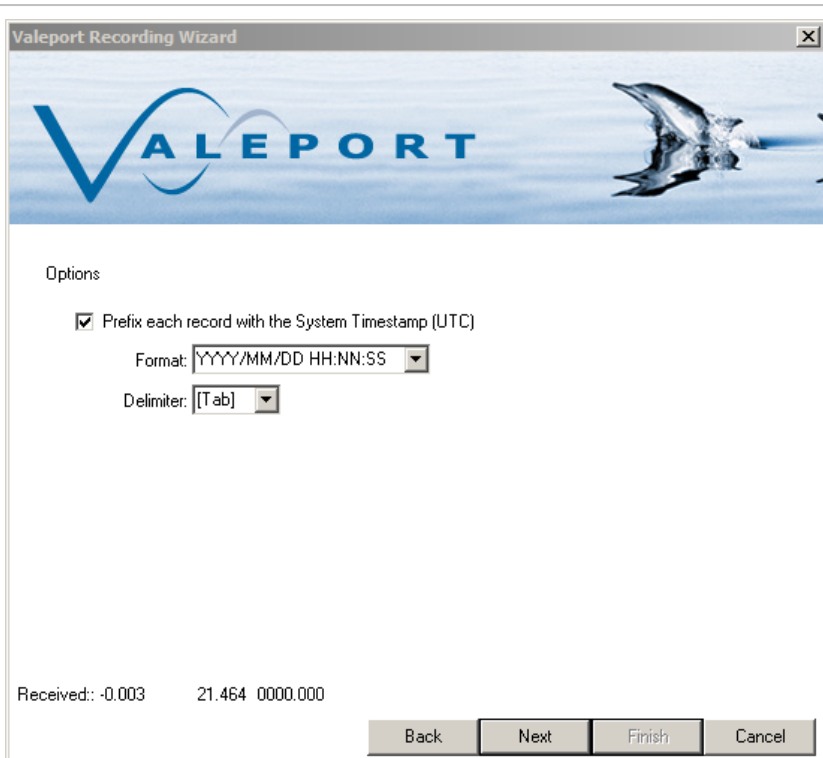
Valeport Recording Wizard

VALEPORT

Options

Prefix each record with the System Timestamp (UTC)

Format: YYYY/MM/DD HH:NN:SS

Delimiter: [Tab]

Received:: -0.003 21.464 0000.000

Back Next Finish Cancel